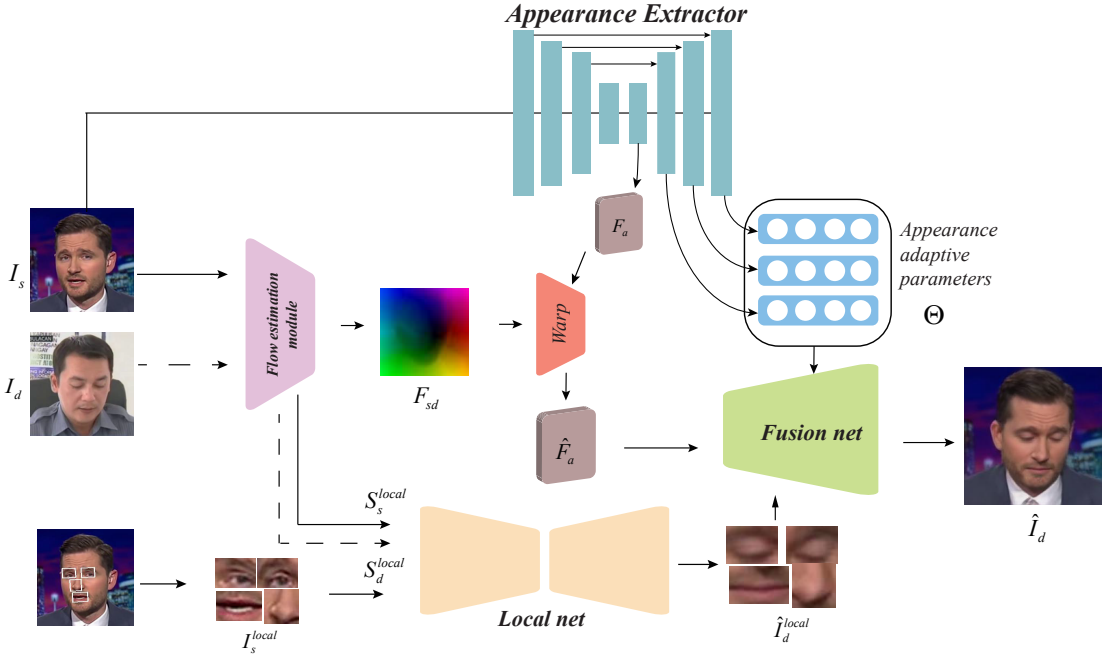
Appearance Extractor

$I_s$

$I_d$

Flow estimation module

$F_{sd}$

$F_a$

Warp

$\hat{F}_a$

Appearance adaptive parameters

$\Theta$

Fusion net

$\hat{I}_d$

$S_s^{local}$

$S_d^{local}$

$I_s^{local}$

Local net

$\hat{I}_d^{local}$